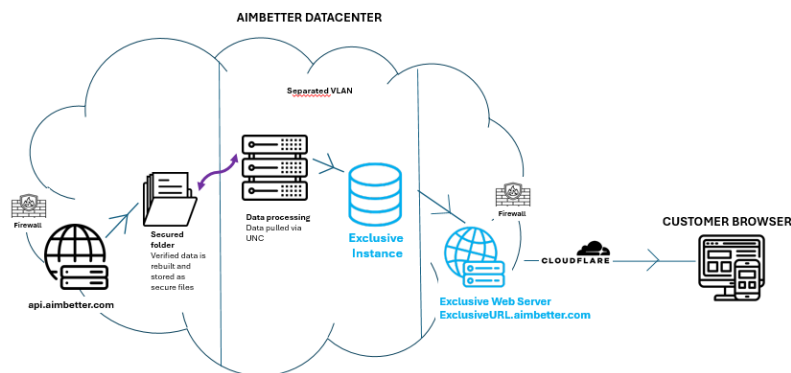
AIMBETTER DATACENTER

Separated VLAN

Firewall

api.aimbetter.com

Secured folder
Verified data is rebuilt and stored as secure files

Data processing
Data pulled via UNC

Exclusive Instance

Firewall

Exclusive Web Server
ExclusiveURL.aimbetter.com

CLOUDFLARE

CUSTOMER BROWSER